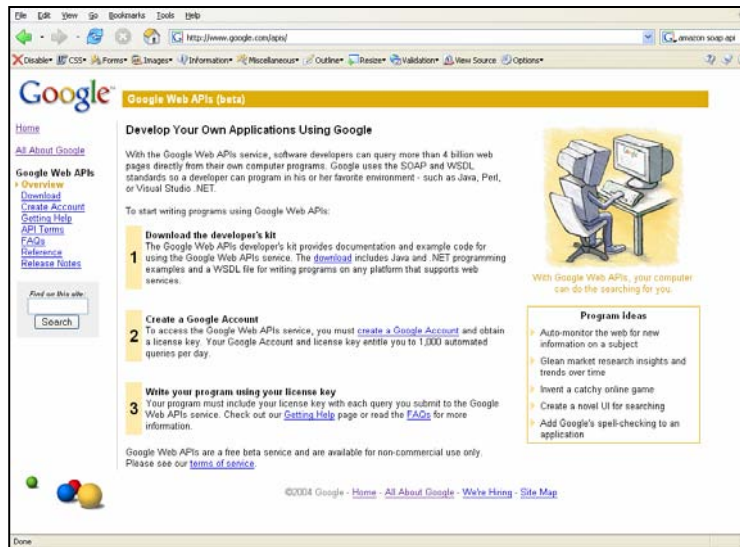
File Edit View Go Bookmarks Tools Help

http://www.google.com/apis/

amazon soap api

Disable CSS Forms Images Information Miscellaneous Outline Resize Validation View Source Options

Google

Google Web APIs (beta)

Home

All About Google

Google Web APIs
Overview
Download
Create Account
Getting Help
API Terms
FAQs
Reference
Release Notes

Find on this site:

Search

Develop Your Own Applications Using Google

With the Google Web APIs service, software developers can query more than 4 billion web pages directly from their own computer programs. Google uses the SOAP and WSDL standards so a developer can program in his or her favorite environment - such as Java, Perl, or Visual Studio .NET.

To start writing programs using Google Web APIs:

1 Download the developer's kit
The Google Web APIs developer's kit provides documentation and example code for using the Google Web APIs service. The download includes Java and .NET programming examples and a WSDL file for writing programs on any platform that supports web services.

2 Create a Google Account
To access the Google Web APIs service, you must create a Google Account and obtain a license key. Your Google Account and license key entitle you to 1,000 automated queries per day.

3 Write your program using your license key
Your program must include your license key with each query you submit to the Google Web APIs service. Check out our Getting Help page or read the FAQs for more information.

Google Web APIs are a free beta service and are available for non-commercial use only. Please see our terms of service.

With Google Web APIs, your computer can do the searching for you.

Program ideas
Auto-monitor the web for new information on a subject
Glean market research insights and trends over time
Invent a catchy online game
Create a novel UI for searching
Add Google's spell-checking to an application

©2004 Google - Home - All About Google - We're Hiring - Site Map

Done